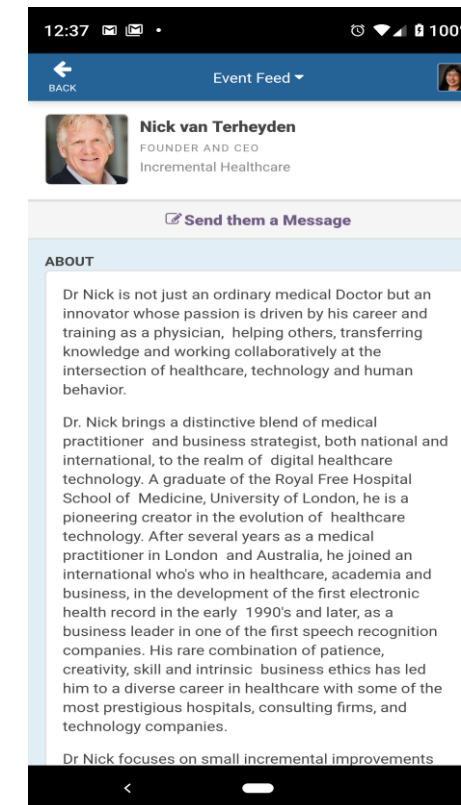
12:37

BACK

Event Feed

Nick van Terheyden
FOUNDER AND CEO
Incremental Healthcare

Send them a Message

ABOUT

Dr Nick is not just an ordinary medical Doctor but an innovator whose passion is driven by his career and training as a physician, helping others, transferring knowledge and working collaboratively at the intersection of healthcare, technology and human behavior.

Dr. Nick brings a distinctive blend of medical practitioner and business strategist, both national and international, to the realm of digital healthcare technology. A graduate of the Royal Free Hospital School of Medicine, University of London, he is a pioneering creator in the evolution of healthcare technology. After several years as a medical practitioner in London and Australia, he joined an international who's who in healthcare, academia and business, in the development of the first electronic health record in the early 1990's and later, as a business leader in one of the first speech recognition companies. His rare combination of patience, creativity, skill and intrinsic business ethics has led him to a diverse career in healthcare with some of the most prestigious hospitals, consulting firms, and technology companies.

Dr Nick focuses on small incremental improvements